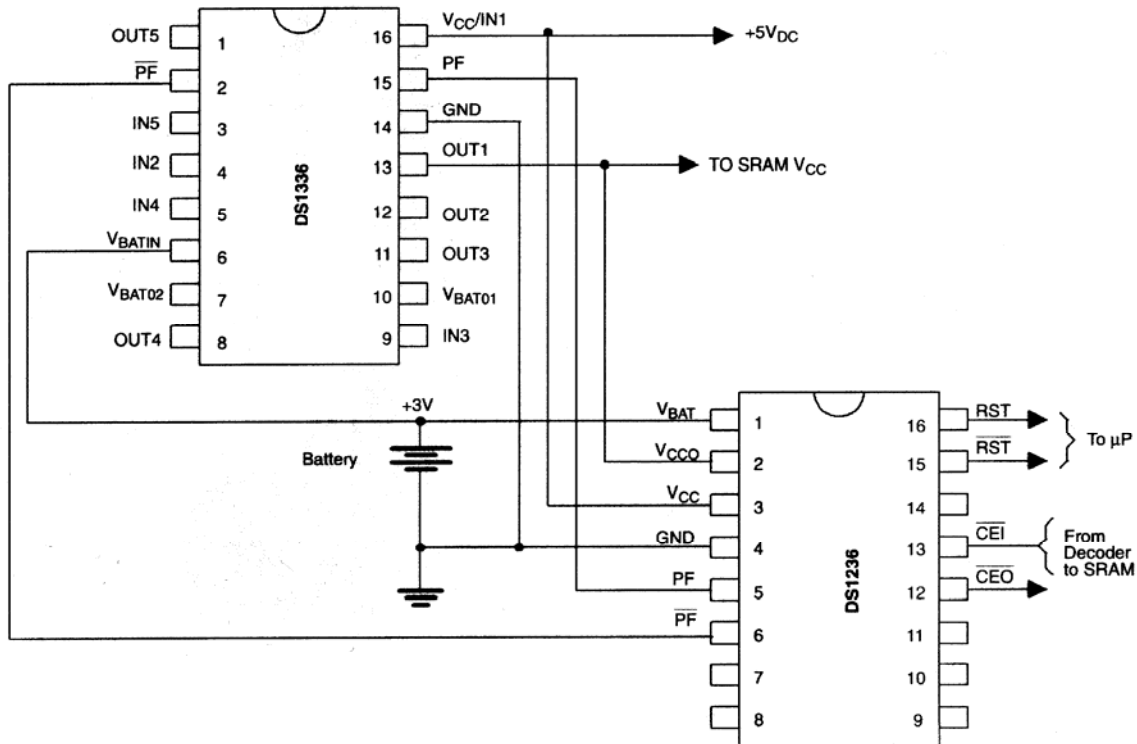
OUT5 1
$\overline{PF}$ 2
IN5 3
IN2 4
IN4 5
$V_{BATIN}$ 6
$V_{BAT02}$ 7
OUT4 8

DS1336

16 $V_{CC}$/IN1
15 PF
14 GND
13 OUT1
12 OUT2
11 OUT3
10 $V_{BAT01}$
9 IN3

$+5V_{DC}$

TO SRAM $V_{CC}$

+3V

Battery

$V_{BAT}$ 1
$V_{CCO}$ 2
$V_{CC}$ 3
GND 4
PF 5
$\overline{PF}$ 6
7
8

DS1236

16 RST
15 $\overline{RST}$
14
13 $\overline{CEI}$
12 $\overline{CEO}$
11
10
9

To µP

From Decoder to SRAM